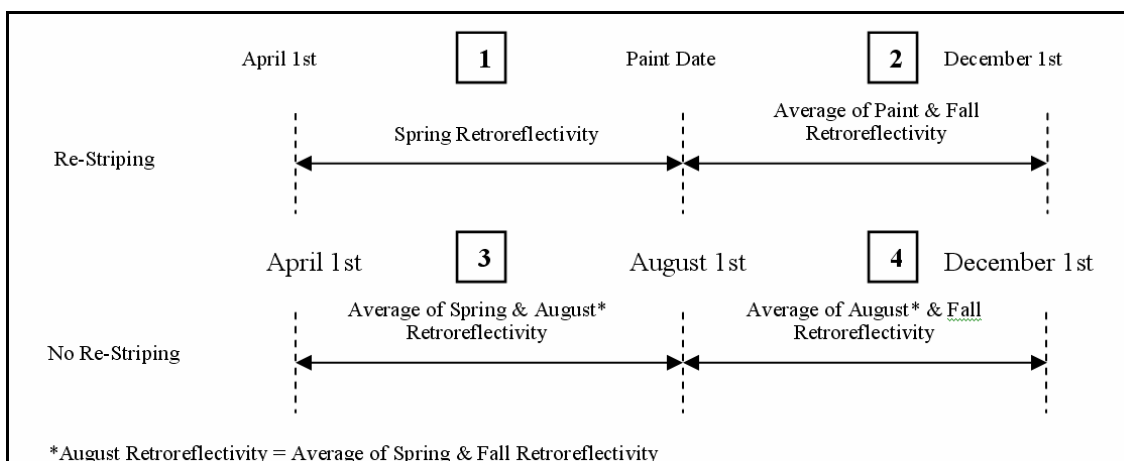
April 1st

1

Paint Date

2

December 1st

Re-Striping

Spring Retroreflectivity

Average of Paint & Fall Retroreflectivity

April 1st

3

August 1st

4

December 1st

No Re-Striping

Average of Spring & August* Retroreflectivity

Average of August* & Fall Retroreflectivity

*August Retroreflectivity = Average of Spring & Fall Retroreflectivity